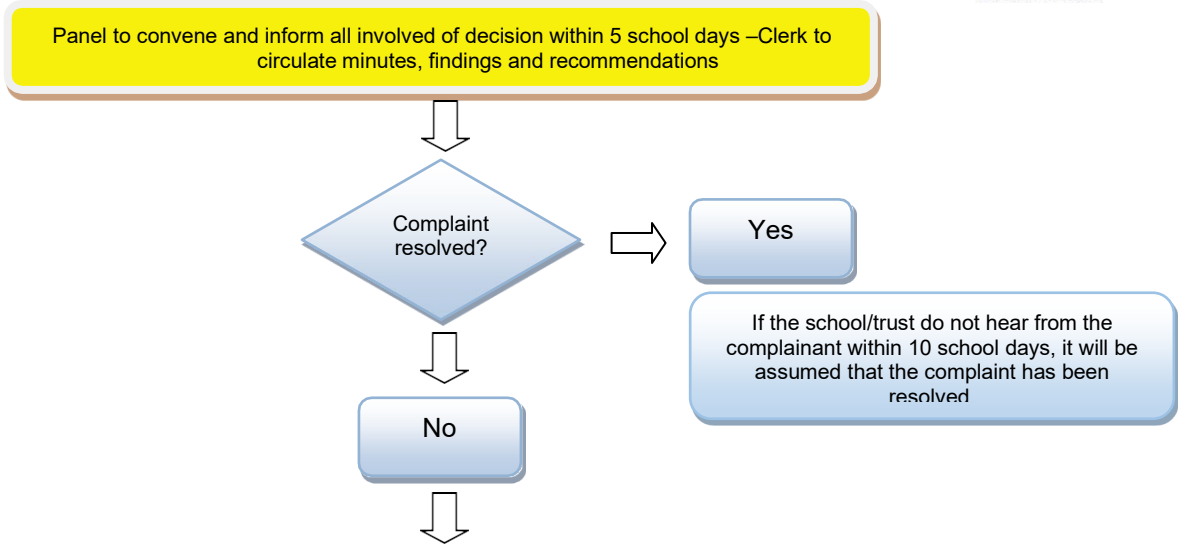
Panel to convene and inform all involved of decision within 5 school days –Clerk to circulate minutes, findings and recommendations

Complaint resolved?

Yes

If the school/trust do not hear from the complainant within 10 school days, it will be assumed that the complaint has been resolved

No